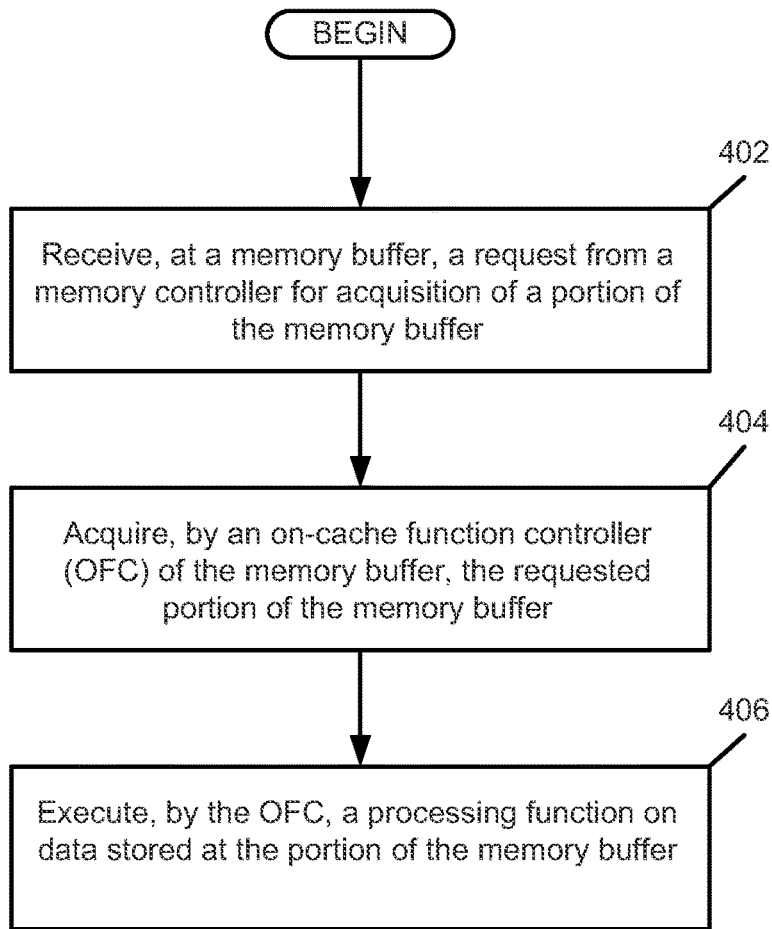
BEGIN

402

Receive, at a memory buffer, a request from a memory controller for acquisition of a portion of the memory buffer

404

Acquire, by an on-cache function controller (OFC) of the memory buffer, the requested portion of the memory buffer

406

Execute, by the OFC, a processing function on data stored at the portion of the memory buffer